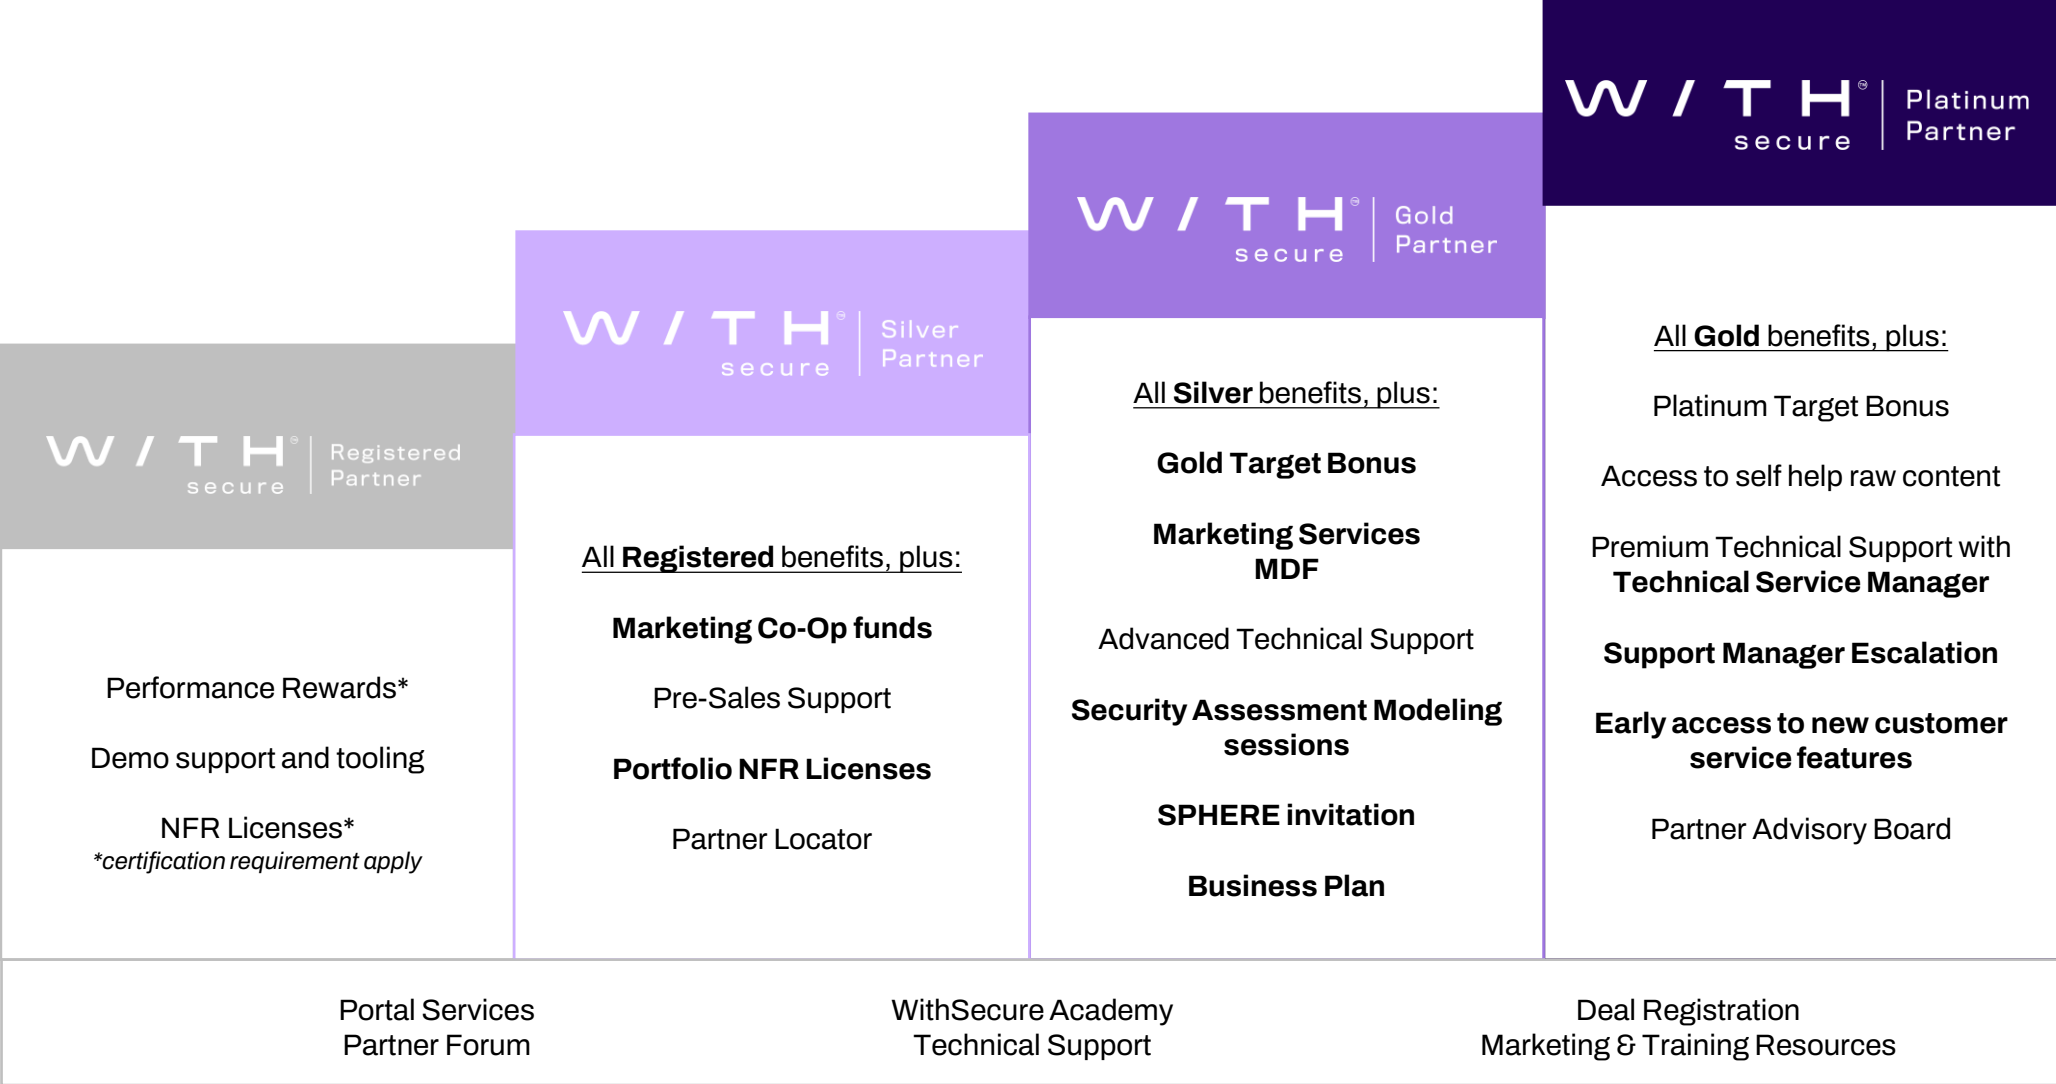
W / T H® secure | Registered Partner

Performance Rewards*

Demo support and tooling

NFR Licenses*
*certification requirement apply

W / T H® secure | Silver Partner

All **Registered** benefits, plus:

**Marketing Co-Op funds**

Pre-Sales Support

**Portfolio NFR Licenses**

Partner Locator

W / T H® secure | Gold Partner

All **Silver** benefits, plus:

**Gold Target Bonus**

**Marketing Services MDF**

Advanced Technical Support

**Security Assessment Modeling sessions**

**SPHERE invitation**

**Business Plan**

W / T H® secure | Platinum Partner

All **Gold** benefits, plus:

Platinum Target Bonus

Access to self help raw content

Premium Technical Support with **Technical Service Manager**

**Support Manager Escalation**

**Early access to new customer service features**

Partner Advisory Board

Portal Services
Partner Forum

WithSecure Academy
Technical Support

Deal Registration
Marketing & Training Resources